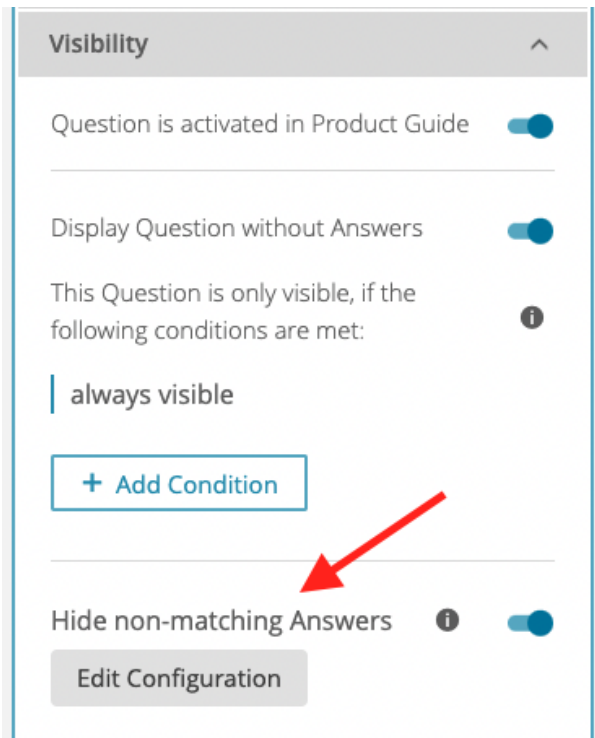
Visibility

Question is activated in Product Guide

Display Question without Answers

This Question is only visible, if the following conditions are met:

always visible

+ Add Condition

Hide non-matching Answers

Edit Configuration